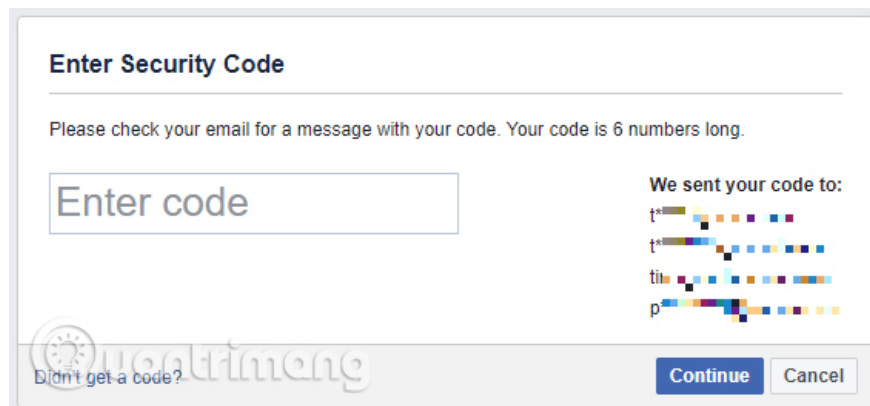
Enter Security Code

Please check your email for a message with your code. Your code is 6 numbers long.

Enter code

We sent your code to:
t* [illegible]
t* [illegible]
ti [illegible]
p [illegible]

quantrimang

Didn't get a code?

Continue

Cancel